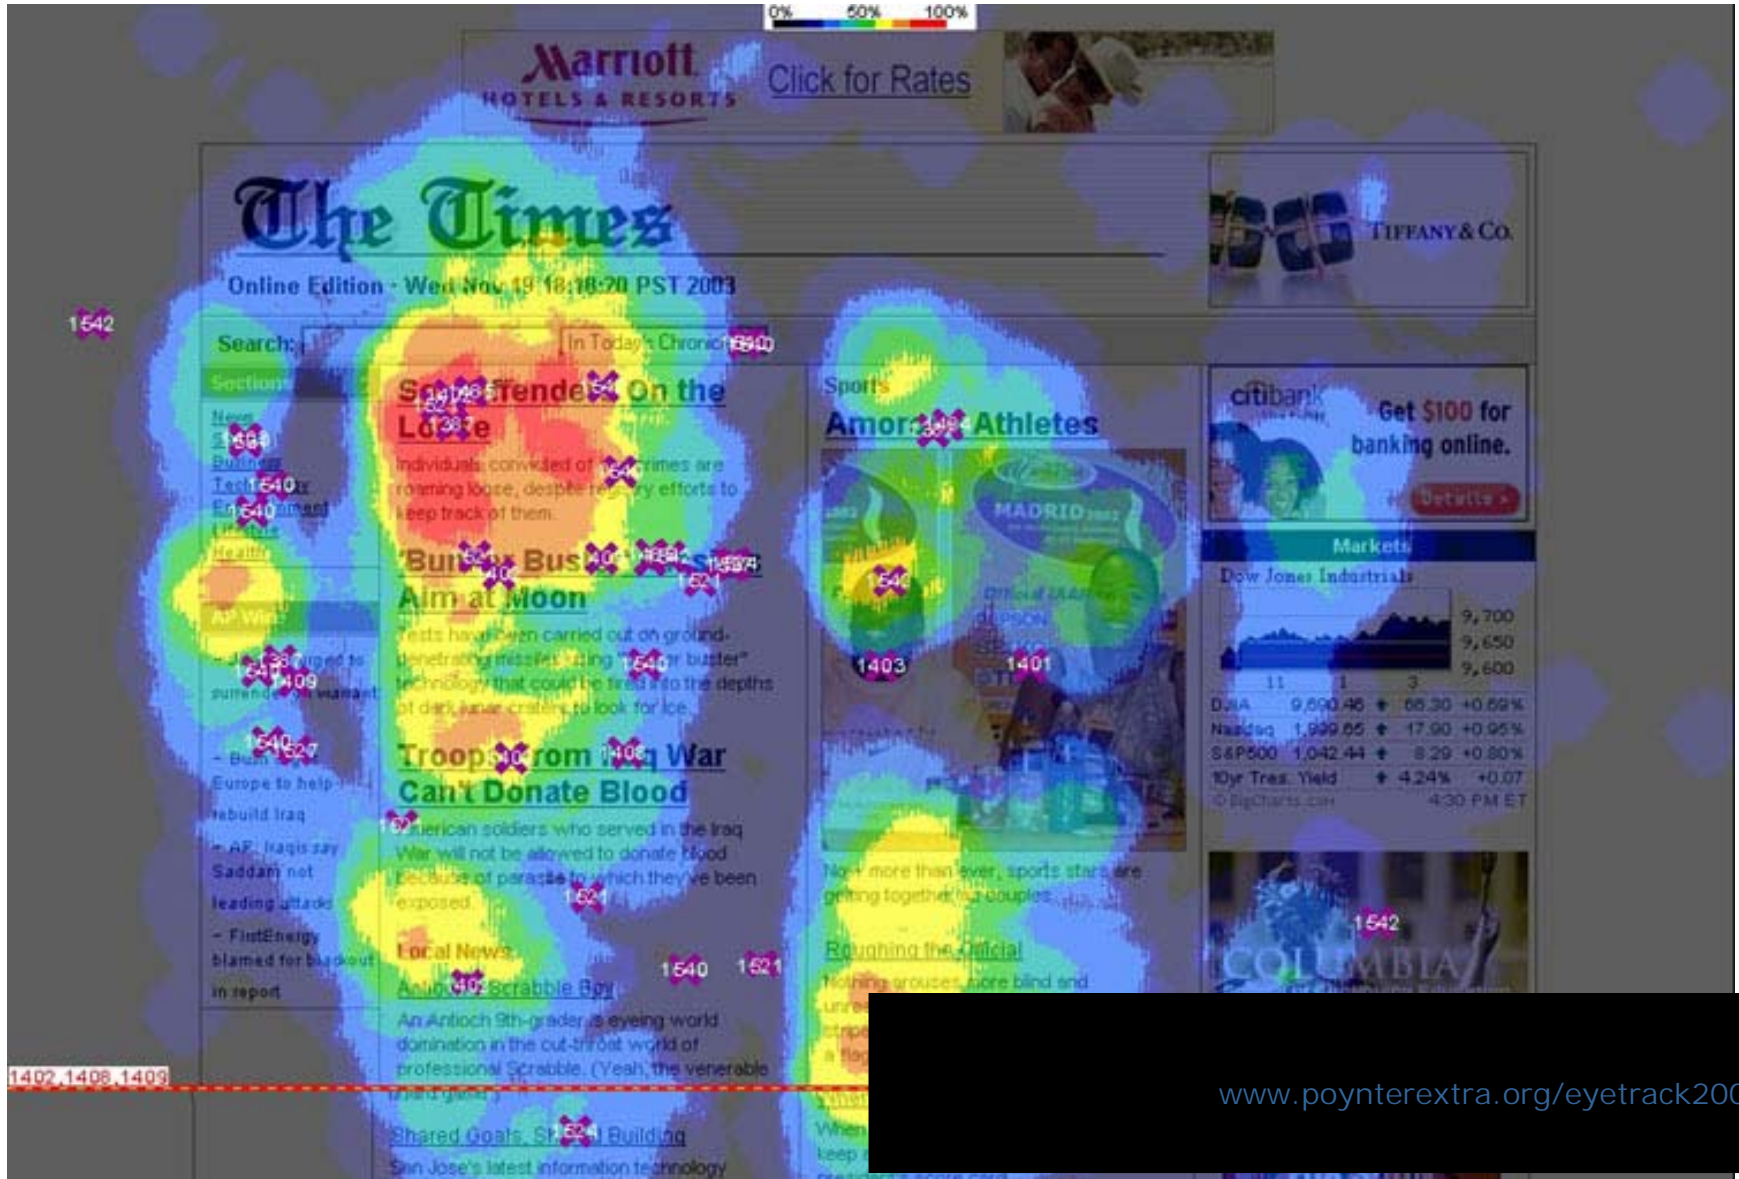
0% 50% 100%

Marriott
HOTELS & RESORTS
Click for Rates

The Times
Online Edition · Wed Nov 19 18:18:20 PST 2003

TIFFANY & Co.

1542

Search: In Today's Chronicle 1540

Sections
News
Sports 1540
Business
Technology 1540
Entertainment 1540
Lifestyle
Health

Sex Offenders On the Loose
Individuals convicted of sex crimes are roaming loose, despite registry efforts to keep track of them.

'Bunker Buster' Missiles Aim at Moon
Tests have been carried out on ground-penetrating missiles, using "bunker buster" technology that could be fired into the depths of dark lunar craters to look for ice.

Troops From Iraq War Can't Donate Blood
American soldiers who served in the Iraq War will not be allowed to donate blood because of parasites to which they've been exposed.

Local News
Antioch Scrabble Boy
An Antioch 9th-grader is eyeing world domination in the cut-throat world of professional Scrabble. (Yeah, the venerable board game.)

Shared Goals, Shared Building
San Jose's latest information technology

AP Wire
- Judge urged to surrender warrant
- Bush: Europe to help rebuild Iraq
- AP: Iraqis say Saddam not leading attacks
- FirstEnergy blamed for blackout in report

Sports
Amorous Athletes
MADRID 2002
1403 1401
No more than ever, sports stars are getting together as couples.
Roughing the Official
Nothing grouses more blind and

citibank
Get $100 for banking online.
Details >

Markets
Dow Jones Industrials
9,700
9,650
9,600
11 1 3
| DJIA | 9,690.46 | ↑ | 66.30 | +0.69% |
|---|---|---|---|---|
| Nasdaq | 1,939.65 | ↑ | 17.90 | +0.95% |
| S&P500 | 1,042.44 | ↑ | 8.29 | +0.80% |
| 10yr Treas. Yield | | ↑ | 4.24% | +0.07 |
© BigCharts.com 4:30 PM ET

COLUMBIA
1542

1540 1621
1402,1408,1409

www.poynterextra.org/eyetrack200